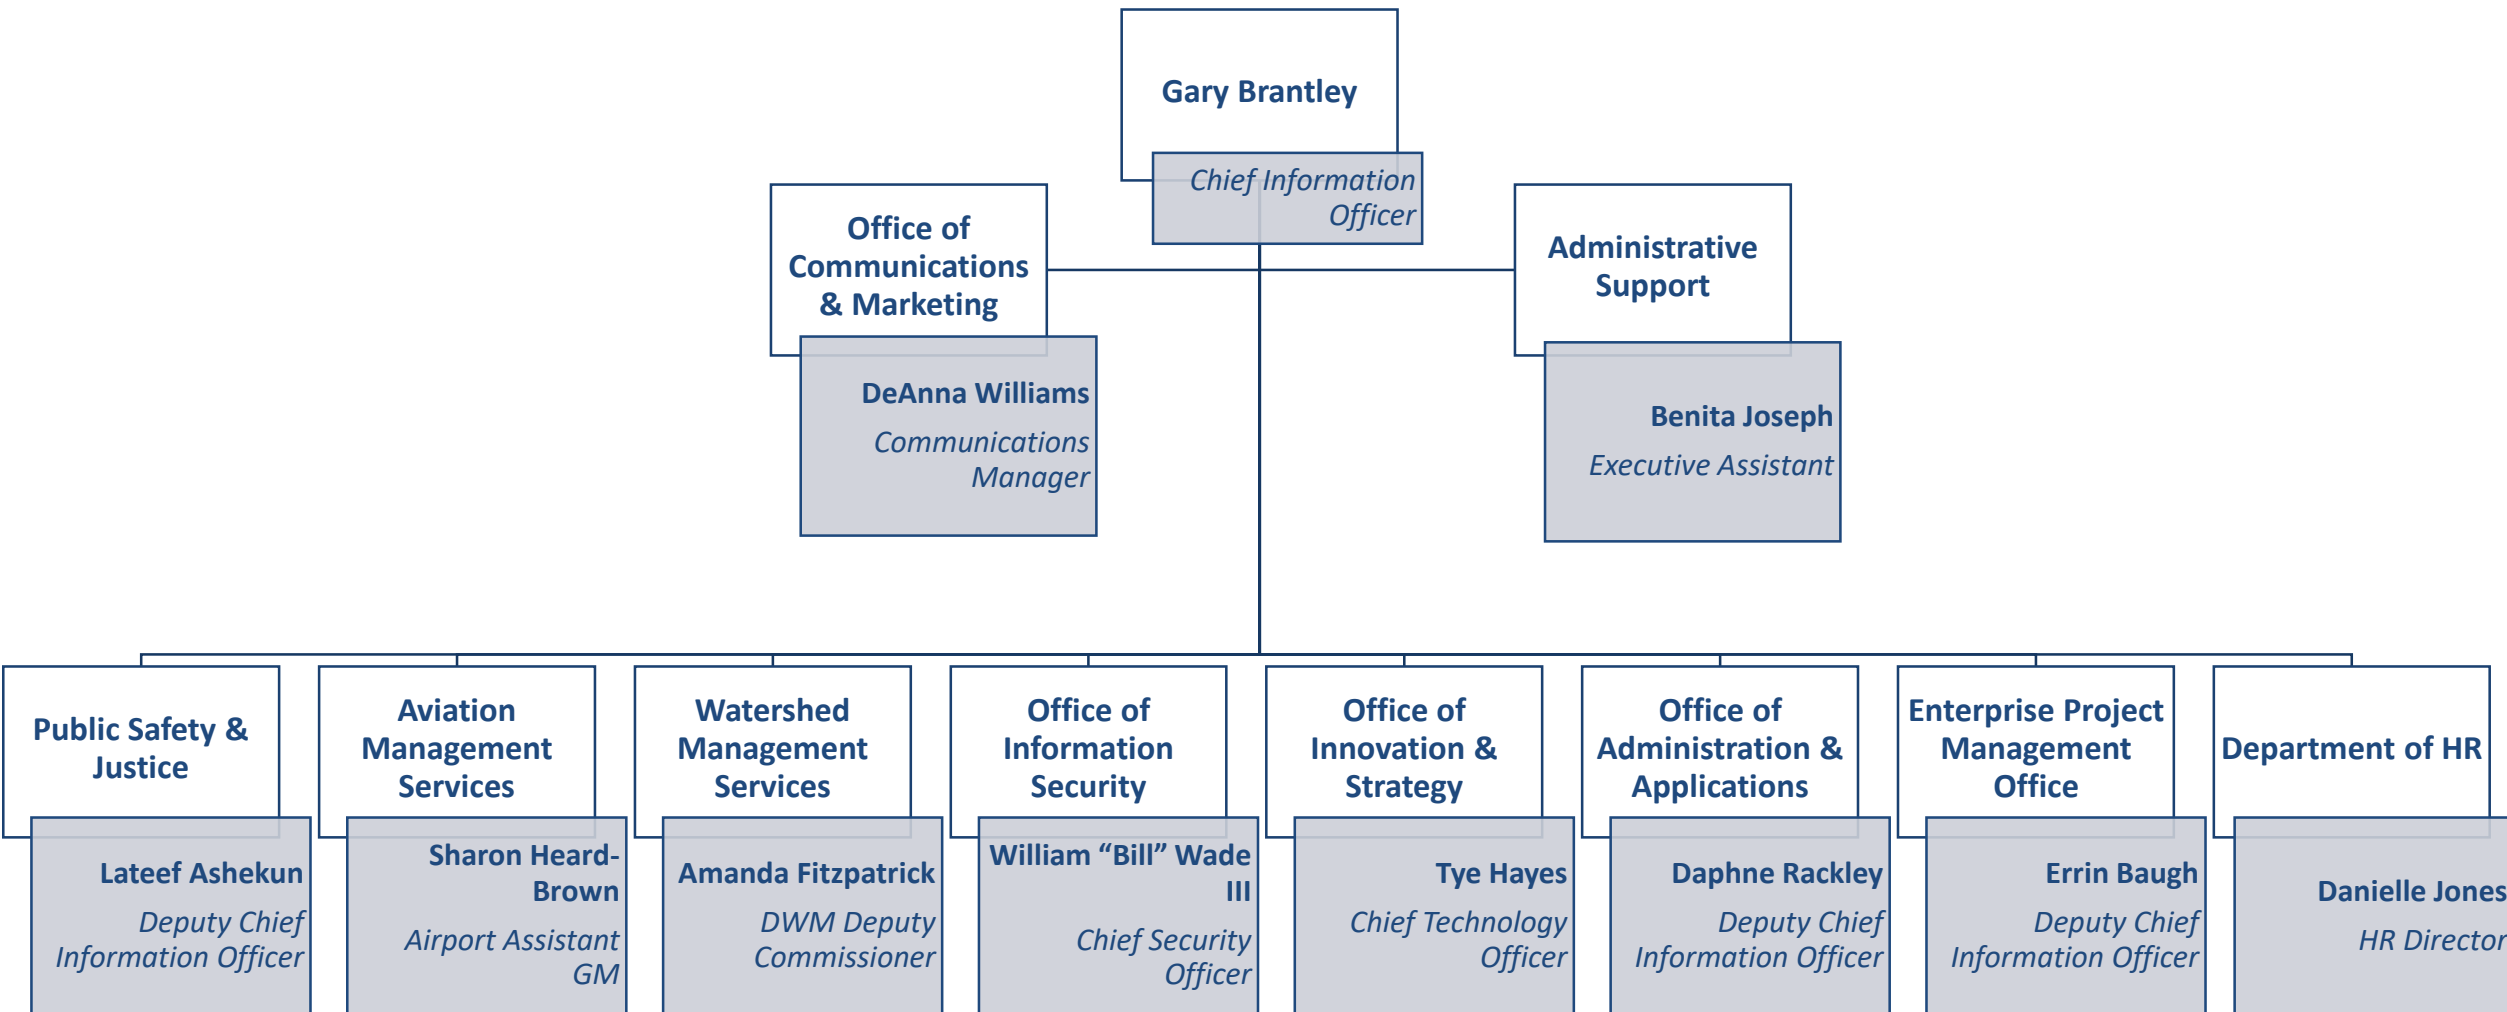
Gary Brantley

Chief Information Officer

Office of Communications & Marketing

DeAnna Williams

Communications Manager

Administrative Support

Benita Joseph

Executive Assistant

Public Safety & Justice

Lateef Ashekun

Deputy Chief Information Officer

Aviation Management Services

Sharon Heard-Brown

Airport Assistant GM

Watershed Management Services

Amanda Fitzpatrick

DWM Deputy Commissioner

Office of Information Security

William “Bill” Wade III

Chief Security Officer

Office of Innovation & Strategy

Tye Hayes

Chief Technology Officer

Office of Administration & Applications

Daphne Rackley

Deputy Chief Information Officer

Enterprise Project Management Office

Errin Baugh

Deputy Chief Information Officer

Department of HR

Danielle Jones

HR Director